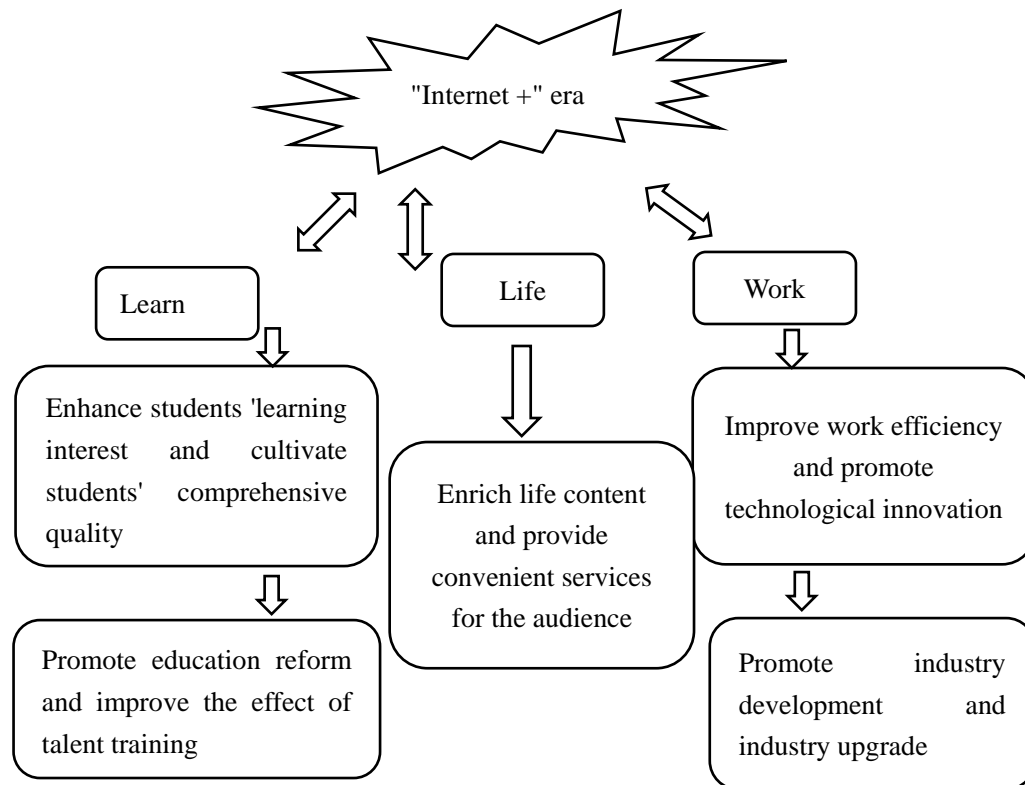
"Internet +" era

Learn

Life

Work

Enhance students 'learning interest and cultivate students' comprehensive quality

Promote education reform and improve the effect of talent training

Enrich life content and provide convenient services for the audience

Improve work efficiency and promote technological innovation

Promote industry development and industry upgrade